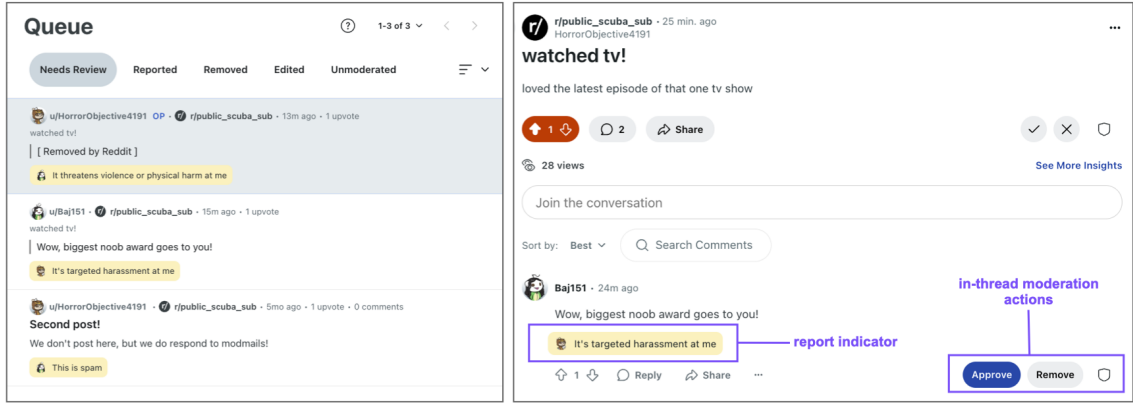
Queue

?

1-3 of 3

Needs Review Reported Removed Edited Unmoderated

u/HorrorObjective4191 OP · r/public_scuba_sub · 13m ago · 1 upvote

watched tv!

[ Removed by Reddit ]

It threatens violence or physical harm at me

u/Baj151 · r/public_scuba_sub · 15m ago · 1 upvote

watched tv!

Wow, biggest noob award goes to you!

It's targeted harassment at me

u/HorrorObjective4191 · r/public_scuba_sub · 5mo ago · 1 upvote · 0 comments

Second post!

We don't post here, but we do respond to modmails!

This is spam

r/public_scuba_sub · 25 min. ago
HorrorObjective4191

watched tv!

loved the latest episode of that one tv show

1 2 Share

28 views

See More Insights

Join the conversation

Sort by: Best

Search Comments

Baj151 · 24m ago

Wow, biggest noob award goes to you!

It's targeted harassment at me

report indicator

in-thread moderation actions

1 Reply Share ···

Approve Remove